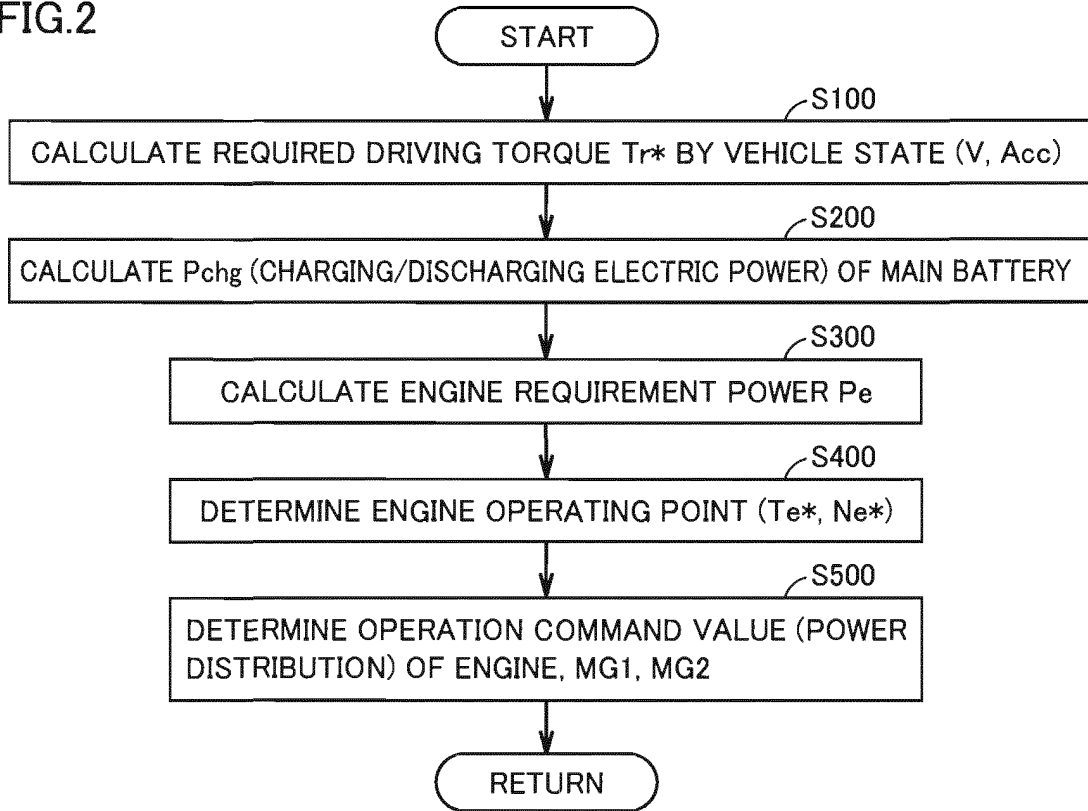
FIG.2

START

S100

CALCULATE REQUIRED DRIVING TORQUE Tr* BY VEHICLE STATE (V, Acc)

S200

CALCULATE Pchg (CHARGING/DISCHARGING ELECTRIC POWER) OF MAIN BATTERY

S300

CALCULATE ENGINE REQUIREMENT POWER Pe

S400

DETERMINE ENGINE OPERATING POINT (Te*, Ne*)

S500

DETERMINE OPERATION COMMAND VALUE (POWER DISTRIBUTION) OF ENGINE, MG1, MG2

RETURN